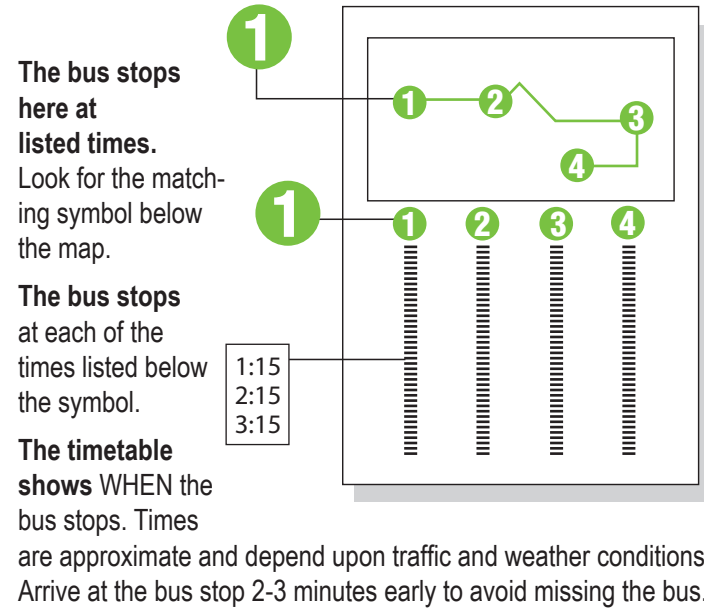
1

The bus stops here at listed times. Look for the matching symbol below the map.

1 2 3 4

1

1 2 3 4

The bus stops at each of the times listed below the symbol.

1:15
2:15
3:15

The timetable shows WHEN the bus stops. Times are approximate and depend upon traffic and weather conditions. Arrive at the bus stop 2-3 minutes early to avoid missing the bus.